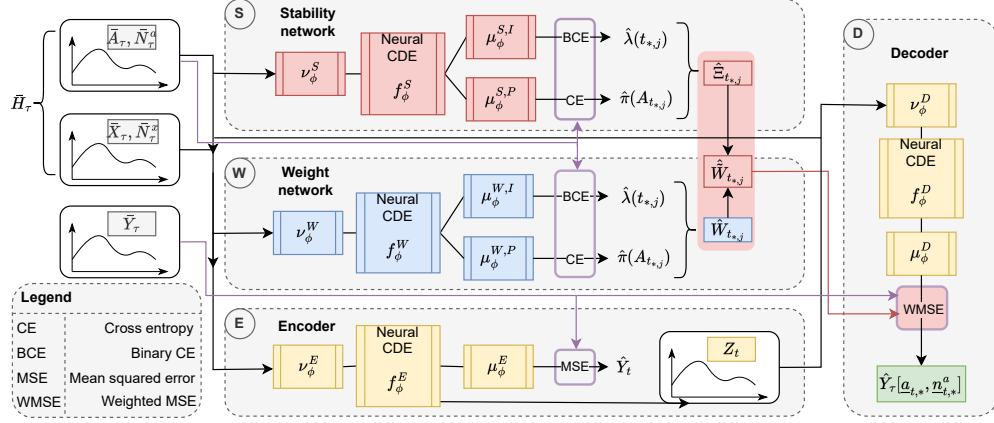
$\bar{H}_\tau$

$\bar{A}_\tau, \bar{N}^a_\tau$

$\bar{X}_\tau, \bar{N}^x_\tau$

$\bar{Y}_\tau$

S Stability network

$\nu^S_\phi$

Neural CDE $f^S_\phi$

$\mu^{S,I}_\phi$

$\mu^{S,P}_\phi$

BCE

CE

$\hat{\lambda}(t_{*,j})$

$\hat{\pi}(A_{t_{*,j}})$

$\hat{\Xi}_{t_{*,j}}$

$\hat{\tilde{W}}_{t_{*,j}}$

$\hat{W}_{t_{*,j}}$

W Weight network

$\nu^W_\phi$

Neural CDE $f^W_\phi$

$\mu^{W,I}_\phi$

$\mu^{W,P}_\phi$

BCE

CE

$\hat{\lambda}(t_{*,j})$

$\hat{\pi}(A_{t_{*,j}})$

E Encoder

$\nu^E_\phi$

Neural CDE $f^E_\phi$

$\mu^E_\phi$

MSE

$\hat{Y}_t$

$Z_t$

D Decoder

$\nu^D_\phi$

Neural CDE $f^D_\phi$

$\mu^D_\phi$

WMSE

$\hat{Y}_\tau[\underline{a}_{t,*}, \underline{n}^a_{t,*}]$

| Legend | |
|---|---|
| CE | Cross entropy |
| BCE | Binary CE |
| MSE | Mean squared error |
| WMSE | Weighted MSE |